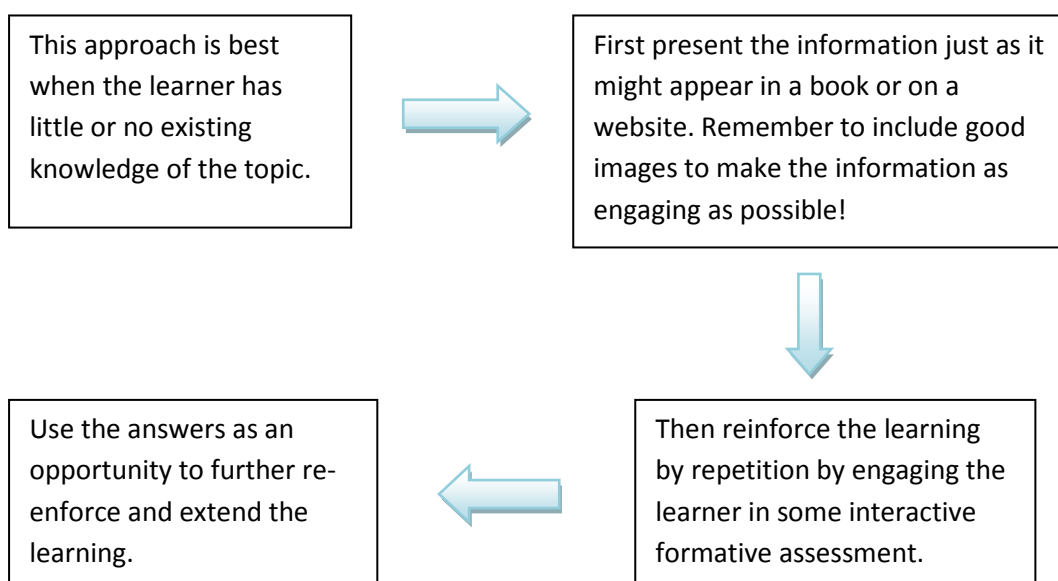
This approach is best when the learner has little or no existing knowledge of the topic.

First present the information just as it might appear in a book or on a website. Remember to include good images to make the information as engaging as possible!

Then reinforce the learning by repetition by engaging the learner in some interactive formative assessment.

Use the answers as an opportunity to further reenforce and extend the learning.